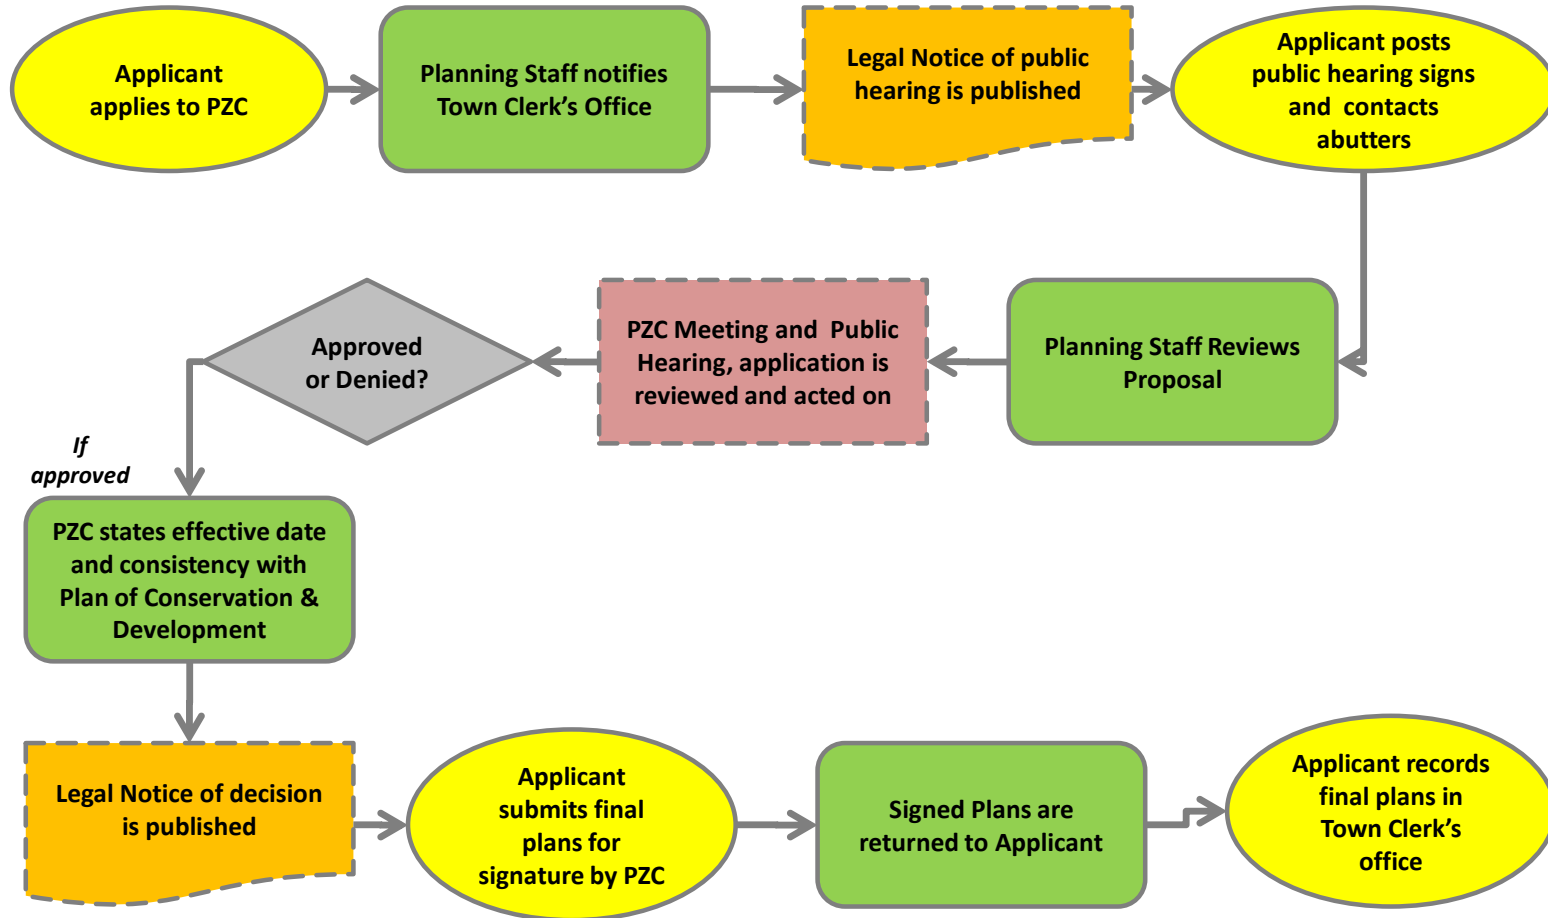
Applicant applies to PZC

Planning Staff notifies Town Clerk's Office

Legal Notice of public hearing is published

Applicant posts public hearing signs and contacts abutters

Planning Staff Reviews Proposal

PZC Meeting and Public Hearing, application is reviewed and acted on

Approved or Denied?

If approved

PZC states effective date and consistency with Plan of Conservation & Development

Legal Notice of decision is published

Applicant submits final plans for signature by PZC

Signed Plans are returned to Applicant

Applicant records final plans in Town Clerk's office